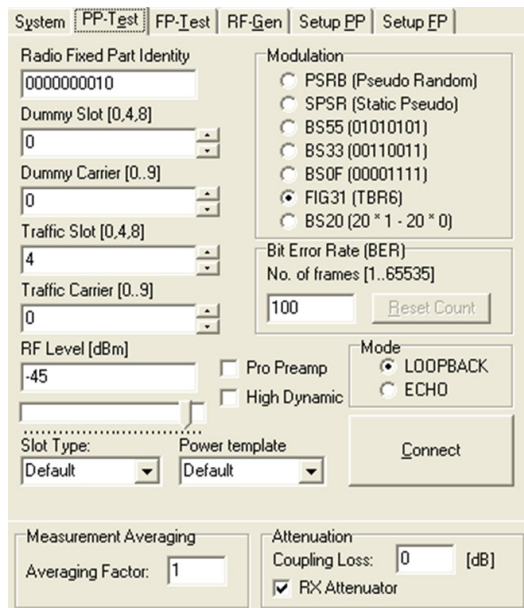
System | PP-Test | FP-Test | RF-Gen | Setup PP | Setup FP

Radio Fixed Part Identity
0000000010
Dummy Slot [0,4,8]
0
Dummy Carrier [0..9]
0
Traffic Slot [0,4,8]
4
Traffic Carrier [0..9]
0
RF Level [dBm]
-45

Modulation
PSRB (Pseudo Random)
SPSR (Static Pseudo)
BS55 (01010101)
BS33 (00110011)
BS0F (00001111)
FIG31 (TBR6)
BS20 (20 * 1 - 20 * 0)

Bit Error Rate (BER)
No. of frames [1..65535]
100
Reset Count

Pro Preamp
High Dynamic

Mode
LOOPBACK
ECHO

Slot Type:
Default
Power template
Default

Connect

Measurement Averaging
Averaging Factor: 1

Attenuation
Coupling Loss: 0 [dB]
RX Attenuator